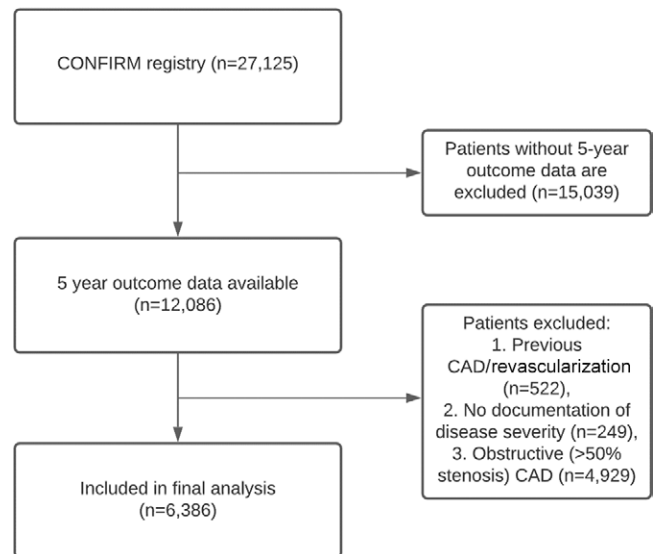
CONFIRM registry (n=27,125)

Patients without 5-year outcome data are excluded (n=15,039)

5 year outcome data available (n=12,086)

Patients excluded:
1. Previous CAD/revascularization (n=522),
2. No documentation of disease severity (n=249),
3. Obstructive (>50% stenosis) CAD (n=4,929)

Included in final analysis (n=6,386)